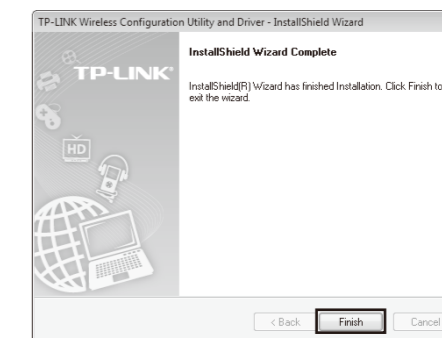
TP-LINK Wireless Configuration Utility and Driver - InstallShield Wizard

TP-LINK®

HD

InstallShield Wizard Complete

InstallShield(R) Wizard has finished Installation. Click Finish to exit the wizard.

< Back

Finish

Cancel